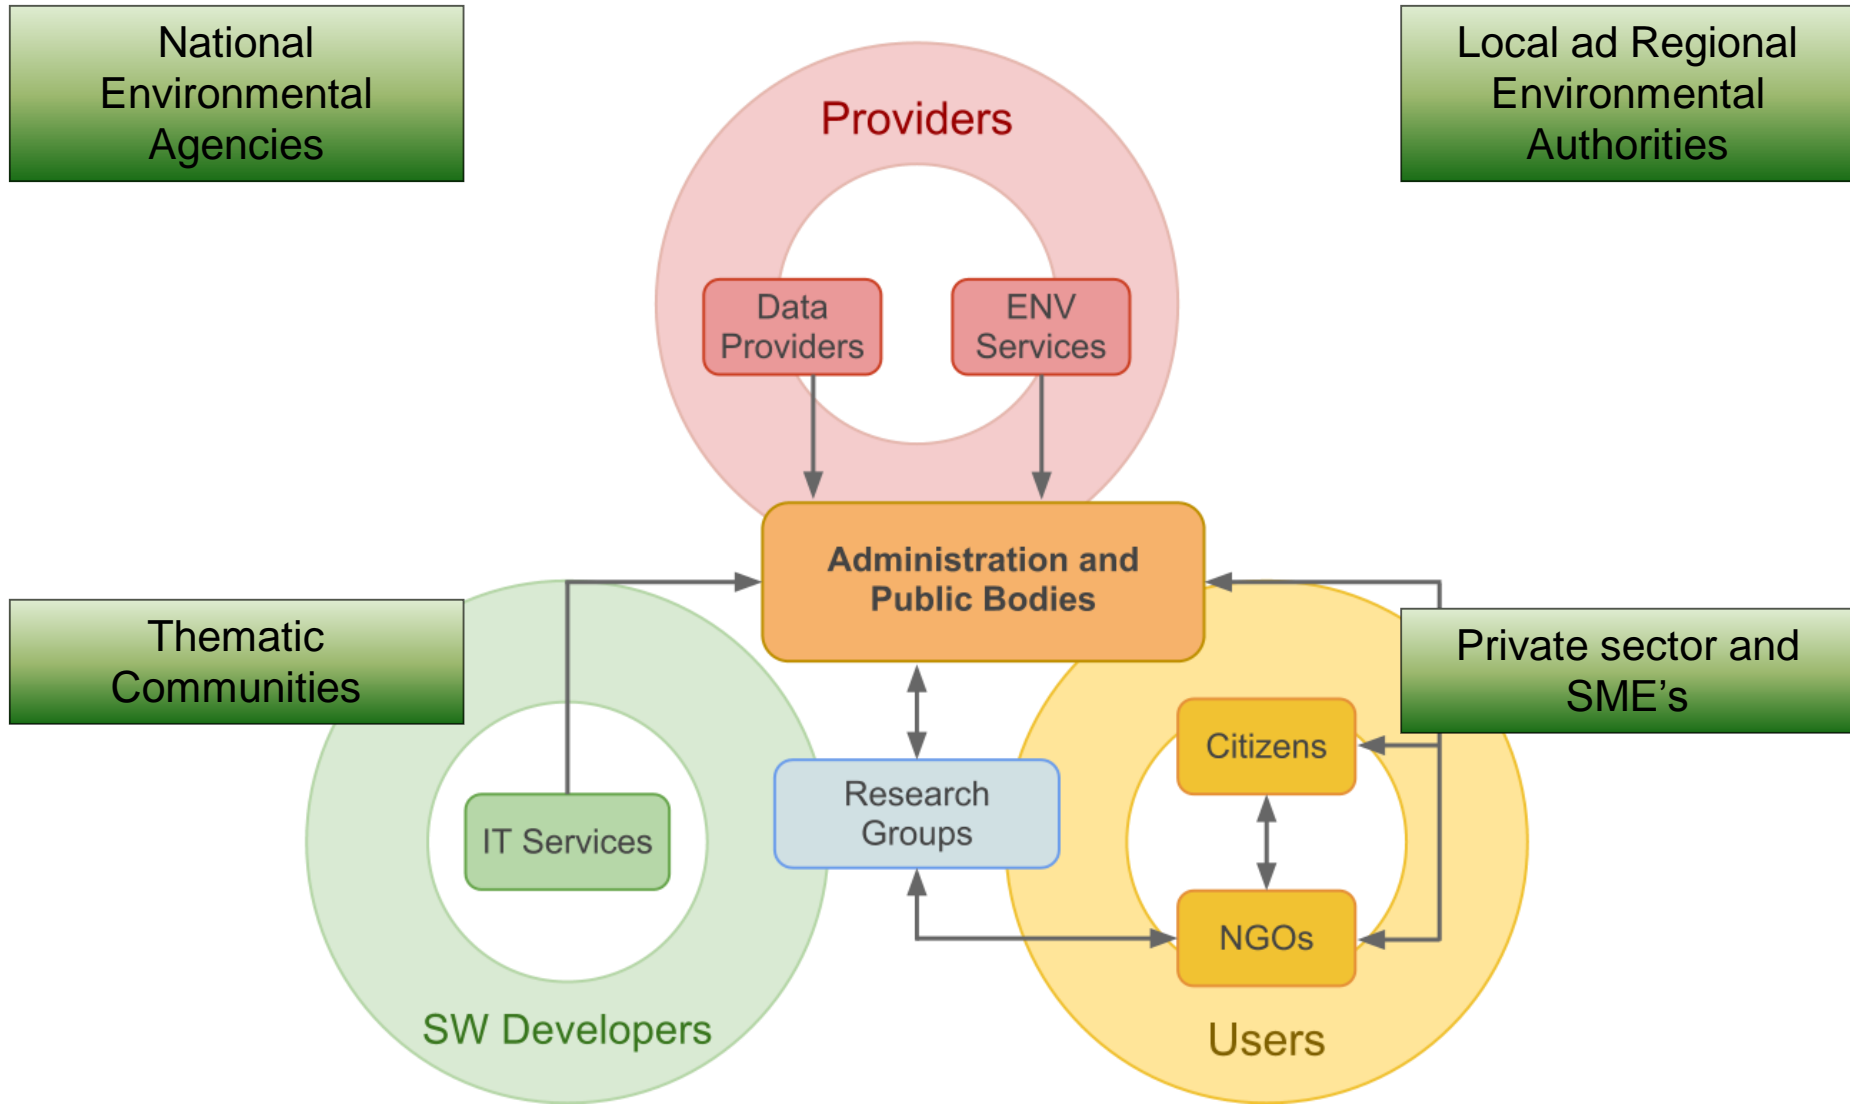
National Environmental Agencies

Providers

Local ad Regional Environmental Authorities

Data Providers

ENV Services

Administration and Public Bodies

Thematic Communities

Private sector and SME’s

Citizens

Research Groups

IT Services

NGOs

SW Developers

Users